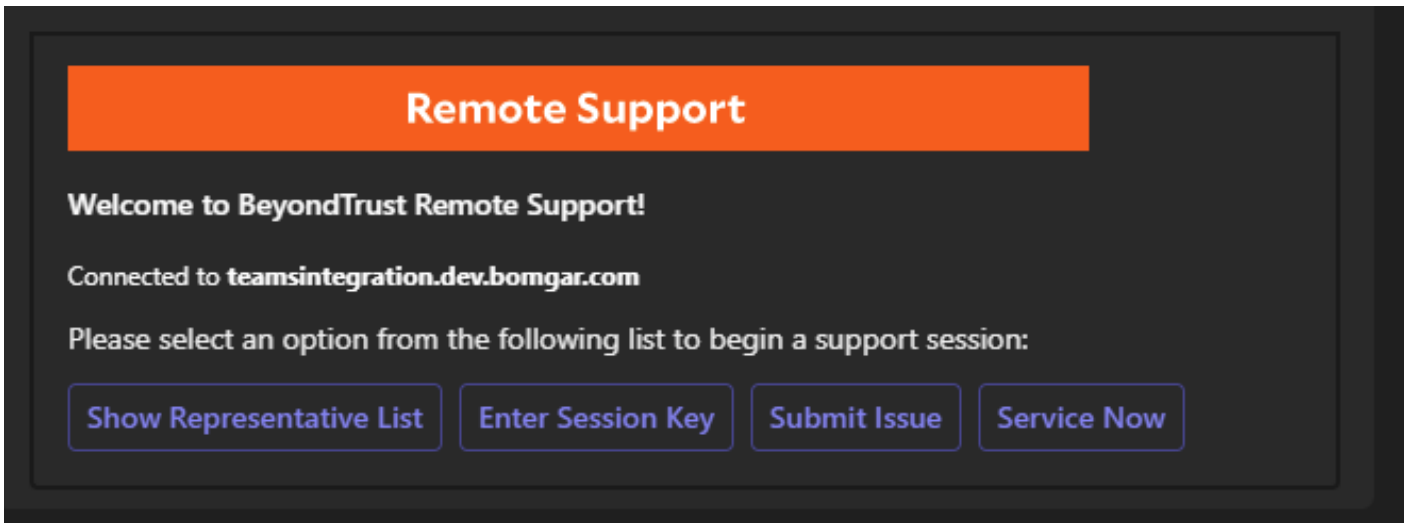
Remote Support

Welcome to BeyondTrust Remote Support!

Connected to teamsintegration.dev.bomgar.com

Please select an option from the following list to begin a support session:

Show Representative List | Enter Session Key | Submit Issue | Service Now